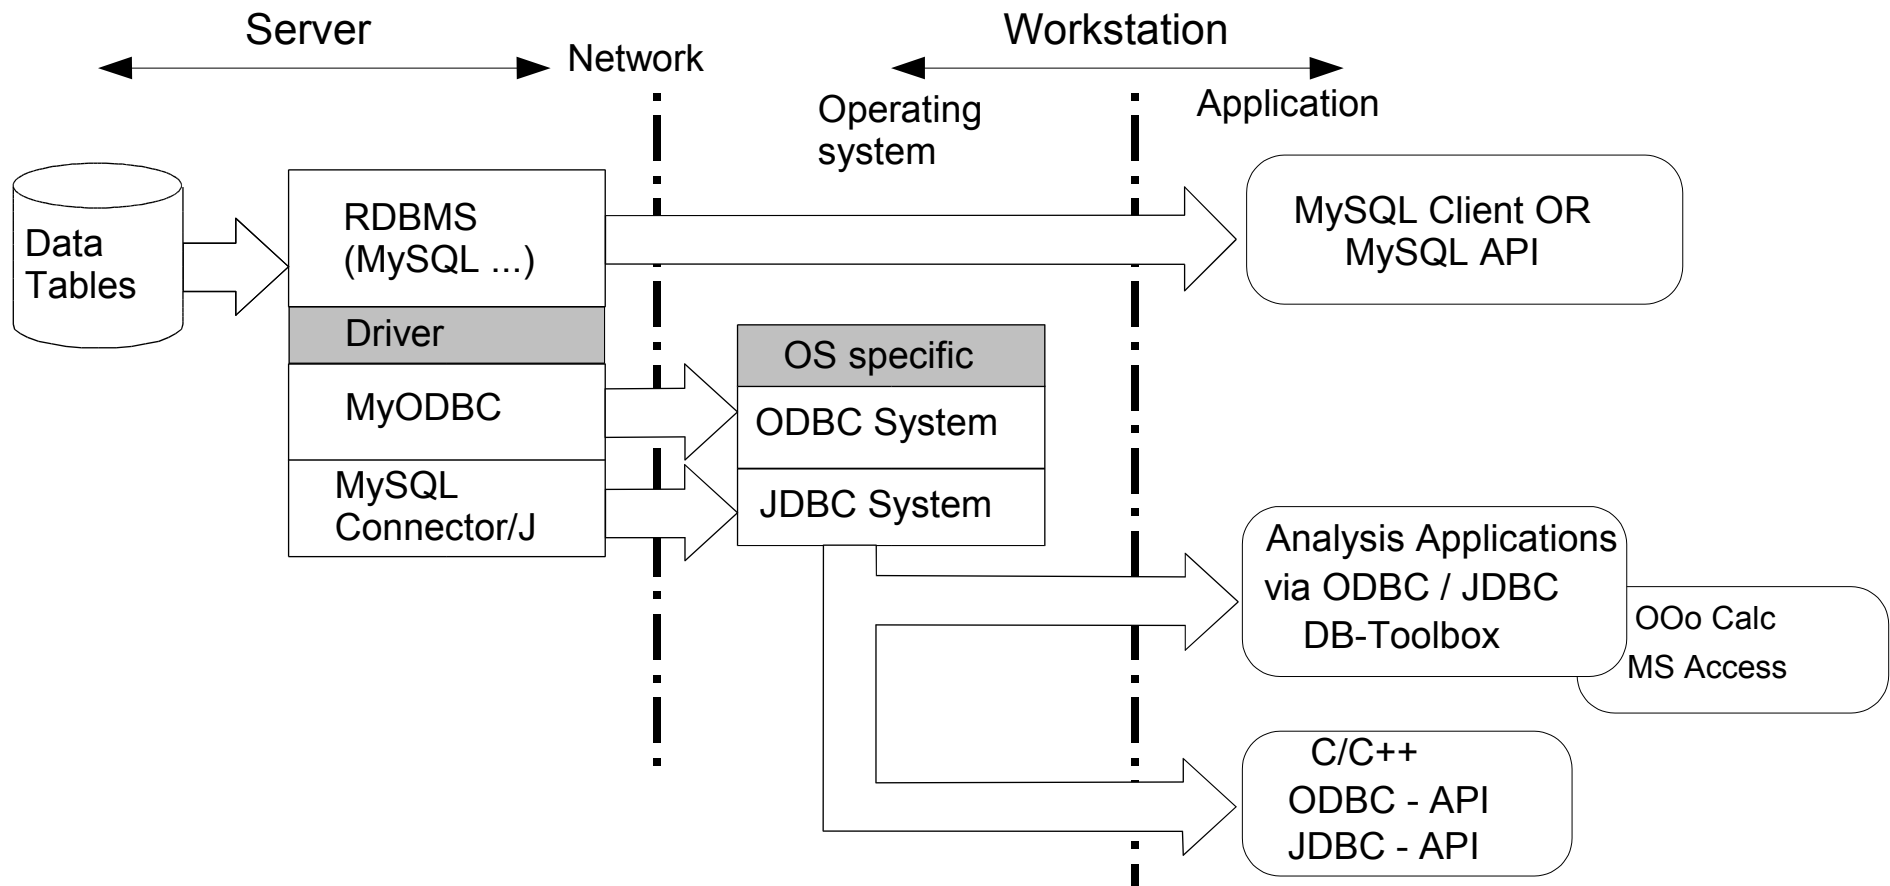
Server

Network

Workstation

Operating system

Application

Data Tables

RDBMS (MySQL ...)

Driver

MyODBC

MySQL Connector/J

OS specific

ODBC System

JDBC System

MySQL Client OR MySQL API

Analysis Applications via ODBC / JDBC DB-Toolbox

OOo Calc
MS Access

C/C++
ODBC - API
JDBC - API